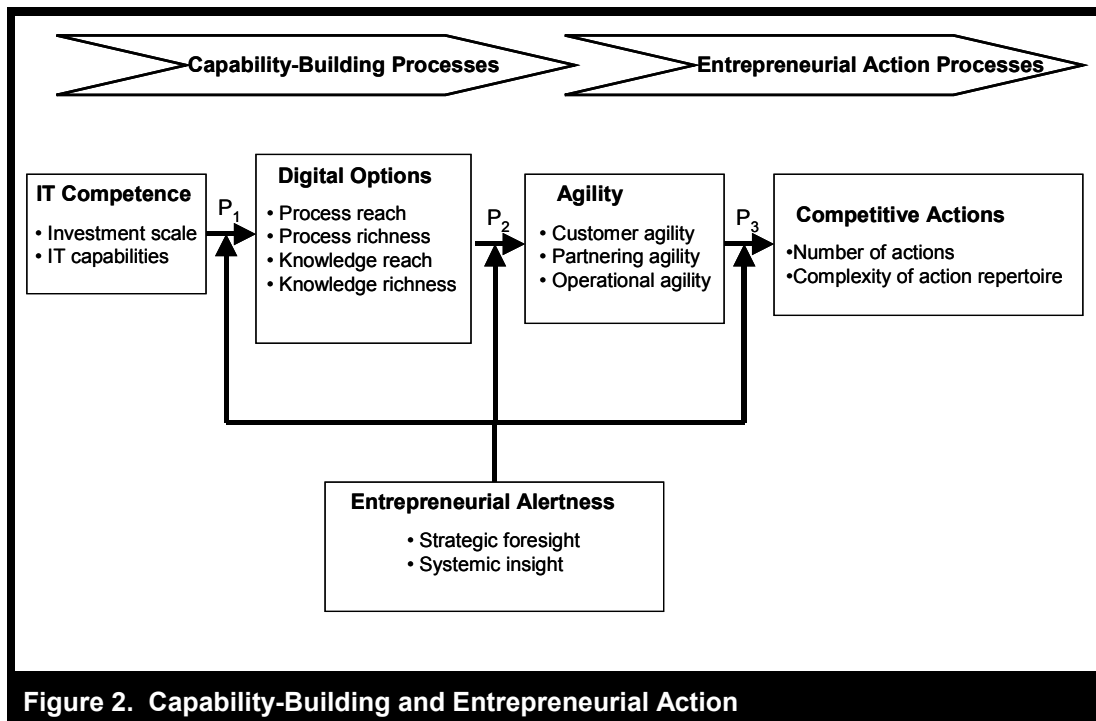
Capability-Building Processes

Entrepreneurial Action Processes

IT Competence
• Investment scale
• IT capabilities

$P_1$

Digital Options
• Process reach
• Process richness
• Knowledge reach
• Knowledge richness

$P_2$

Agility
• Customer agility
• Partnering agility
• Operational agility

$P_3$

Competitive Actions
•Number of actions
•Complexity of action repertoire

Entrepreneurial Alertness
• Strategic foresight
• Systemic insight

Figure 2. Capability-Building and Entrepreneurial Action